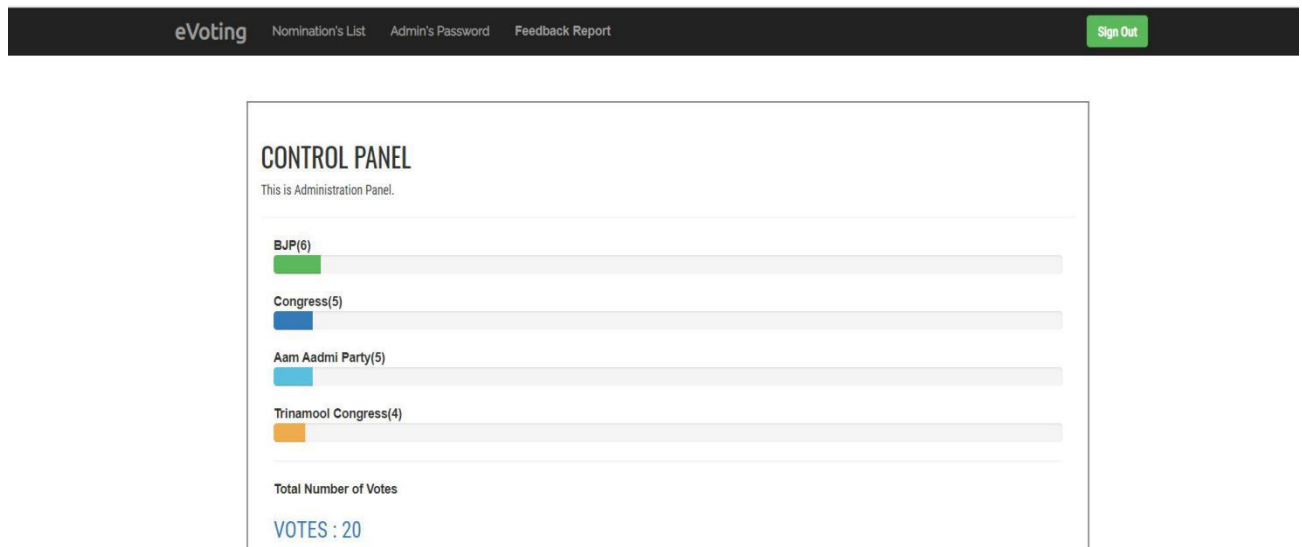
eVoting Nomination's List Admin's Password Feedback Report Sign Out

CONTROL PANEL

This is Administration Panel.

BJP(6)

Congress(5)

Aam Aadmi Party(5)

Trinamool Congress(4)

Total Number of Votes

VOTES : 20